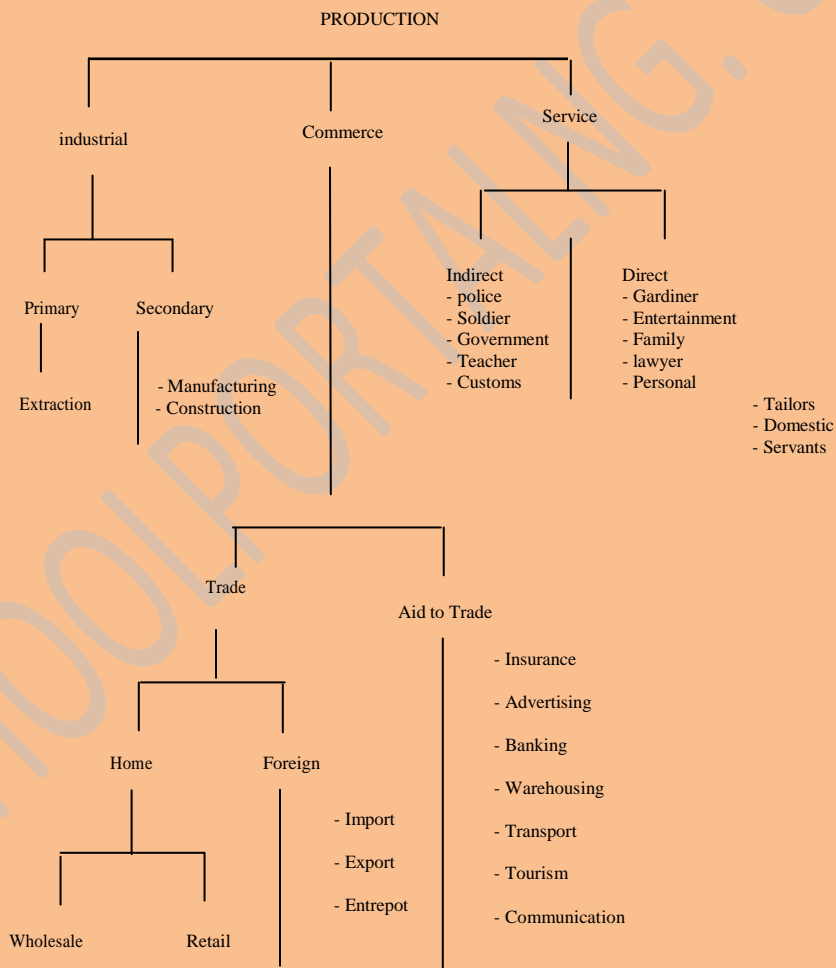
PRODUCTION

industrial

Commerce

Service

Primary

Secondary

Extraction

- Manufacturing
- Construction

Indirect
- police
- Soldier
- Government
- Teacher
- Customs

Direct
- Gardiner
- Entertainment
- Family
- lawyer
- Personal

- Tailors
- Domestic
- Servants

Trade

Aid to Trade

- Insurance
- Advertising
- Banking
- Warehousing
- Transport
- Tourism
- Communication

Home

Foreign

- Import
- Export
- Entrepot

Wholesale

Retail